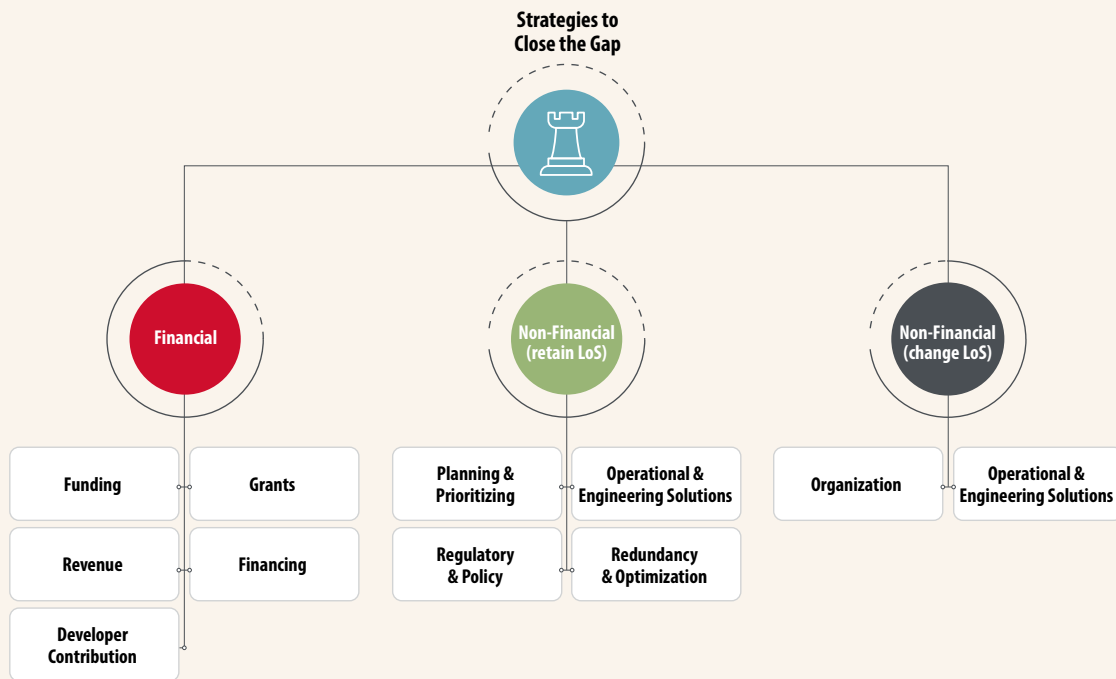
Strategies to Close the Gap

Financial

Funding

Grants

Revenue

Financing

Developer Contribution

Non-Financial (retain LoS)

Planning & Prioritizing

Operational & Engineering Solutions

Regulatory & Policy

Redundancy & Optimization

Non-Financial (change LoS)

Organization

Operational & Engineering Solutions